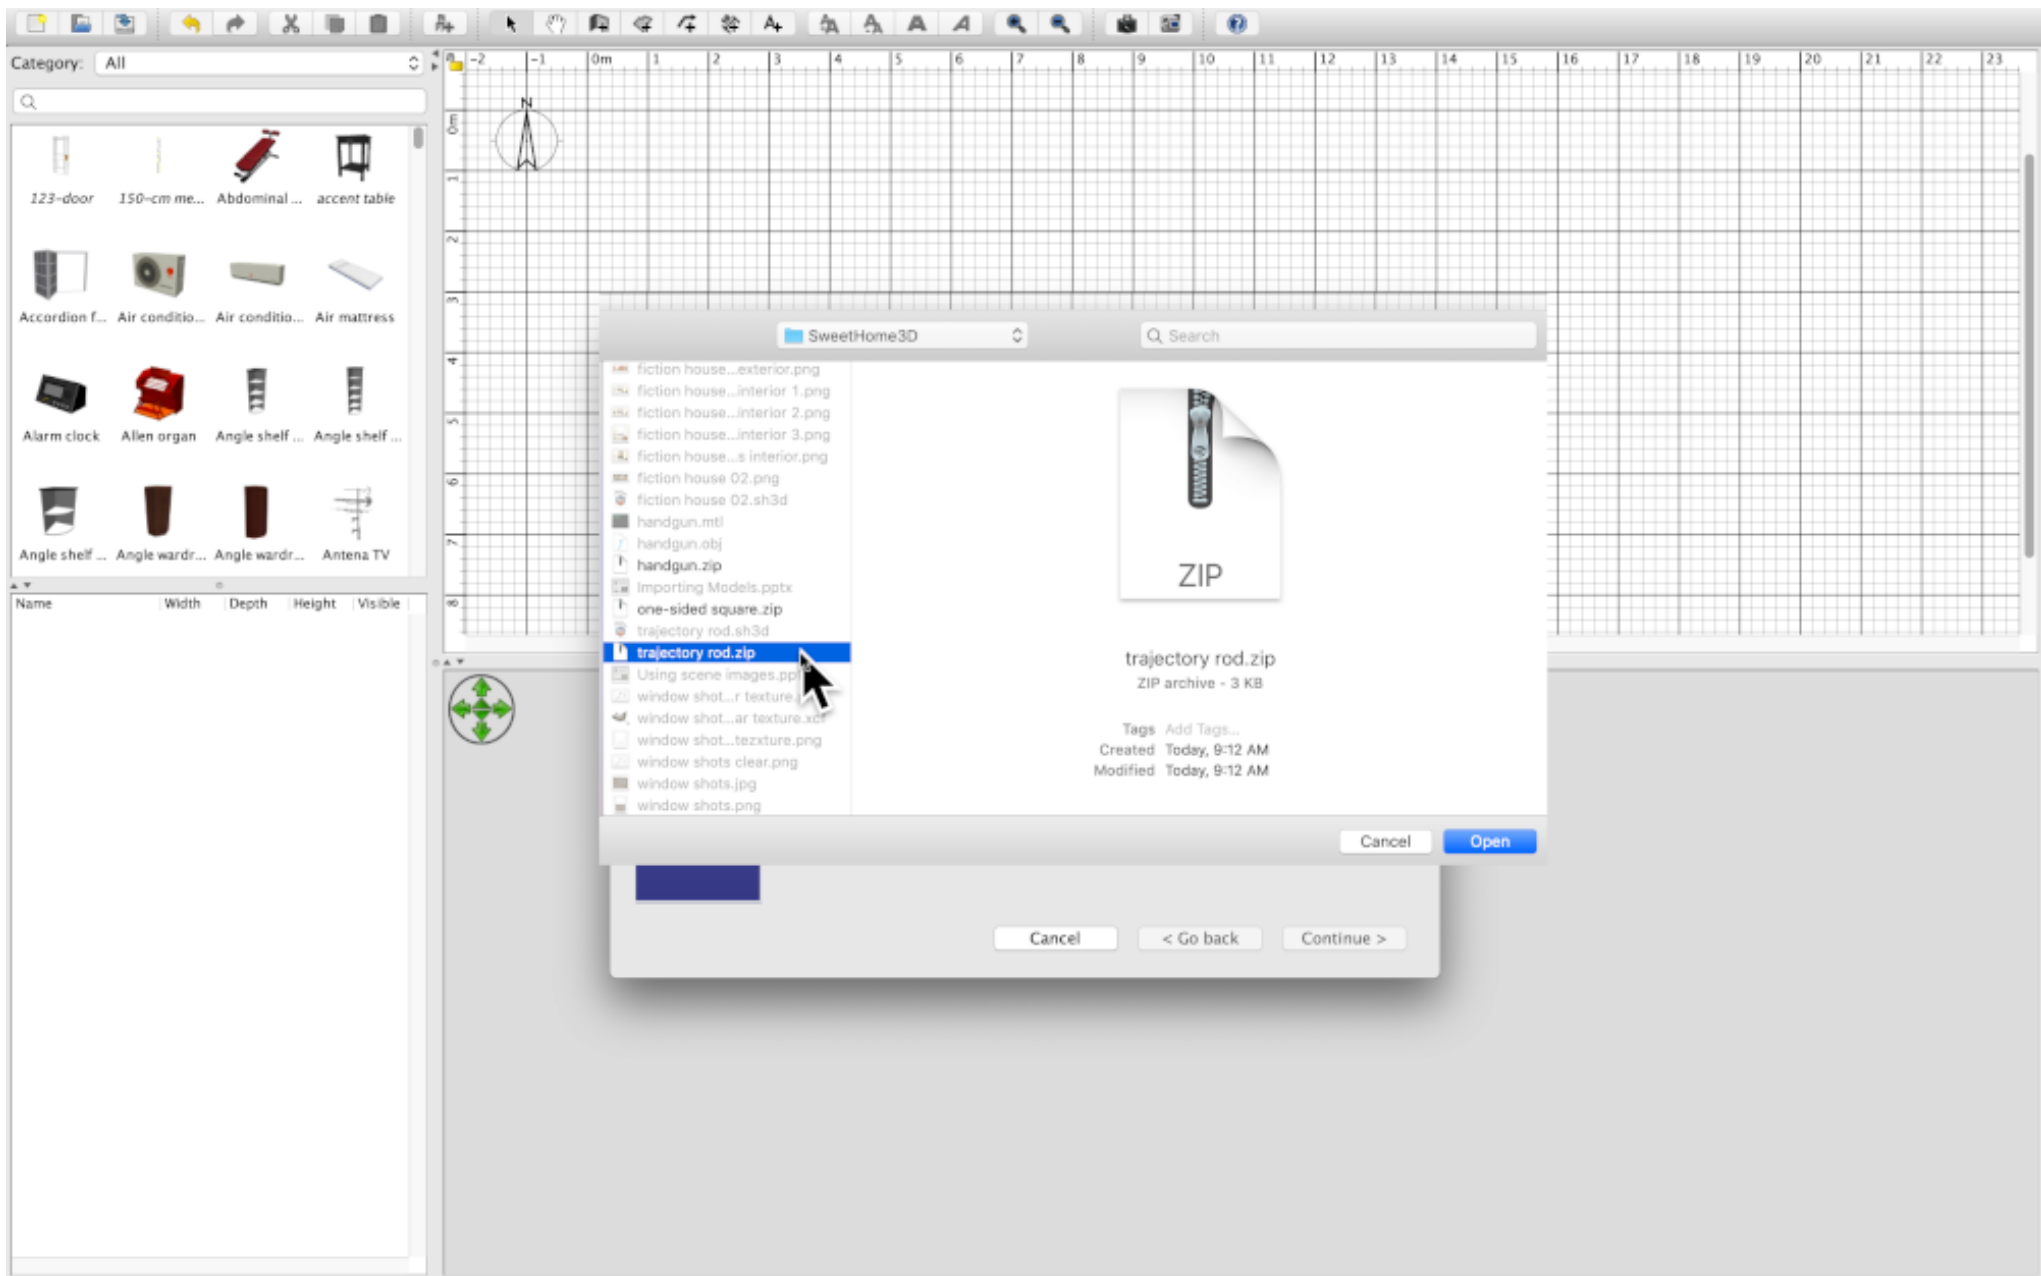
Category: All

123-door
150-cm me...
Abdominal ...
accent table
Accordion f...
Air conditio...
Air conditio...
Air mattress
Alarm clock
Allen organ
Angle shelf ...
Angle shelf ...
Angle shelf ...
Angle wardr...
Angle wardr...
Antena TV

| Name | Width | Depth | Height | Visible |
|---|---|---|---|---|

-2 -1 0m 1 2 3 4 5 6 7 8 9 10 11 12 13 14 15 16 17 18 19 20 21 22 23

N

SweetHome3D
Search

fiction house...exterior.png
fiction house...interior 1.png
fiction house...interior 2.png
fiction house...interior 3.png
fiction house...s interior.png
fiction house 02.png
fiction house 02.sh3d
handgun.mtl
handgun.obj
handgun.zip
Importing Models.pptx
one-sided square.zip
trajectory rod.sh3d
trajectory rod.zip
Using scene images.ppt
window shot...r texture.
window shot...ar texture.xcf
window shot...tezxture.png
window shots clear.png
window shots.jpg
window shots.png

ZIP

trajectory rod.zip
ZIP archive - 3 KB

Tags Add Tags...
Created Today, 9:12 AM
Modified Today, 9:12 AM

Cancel
Open

Cancel
< Go back
Continue >